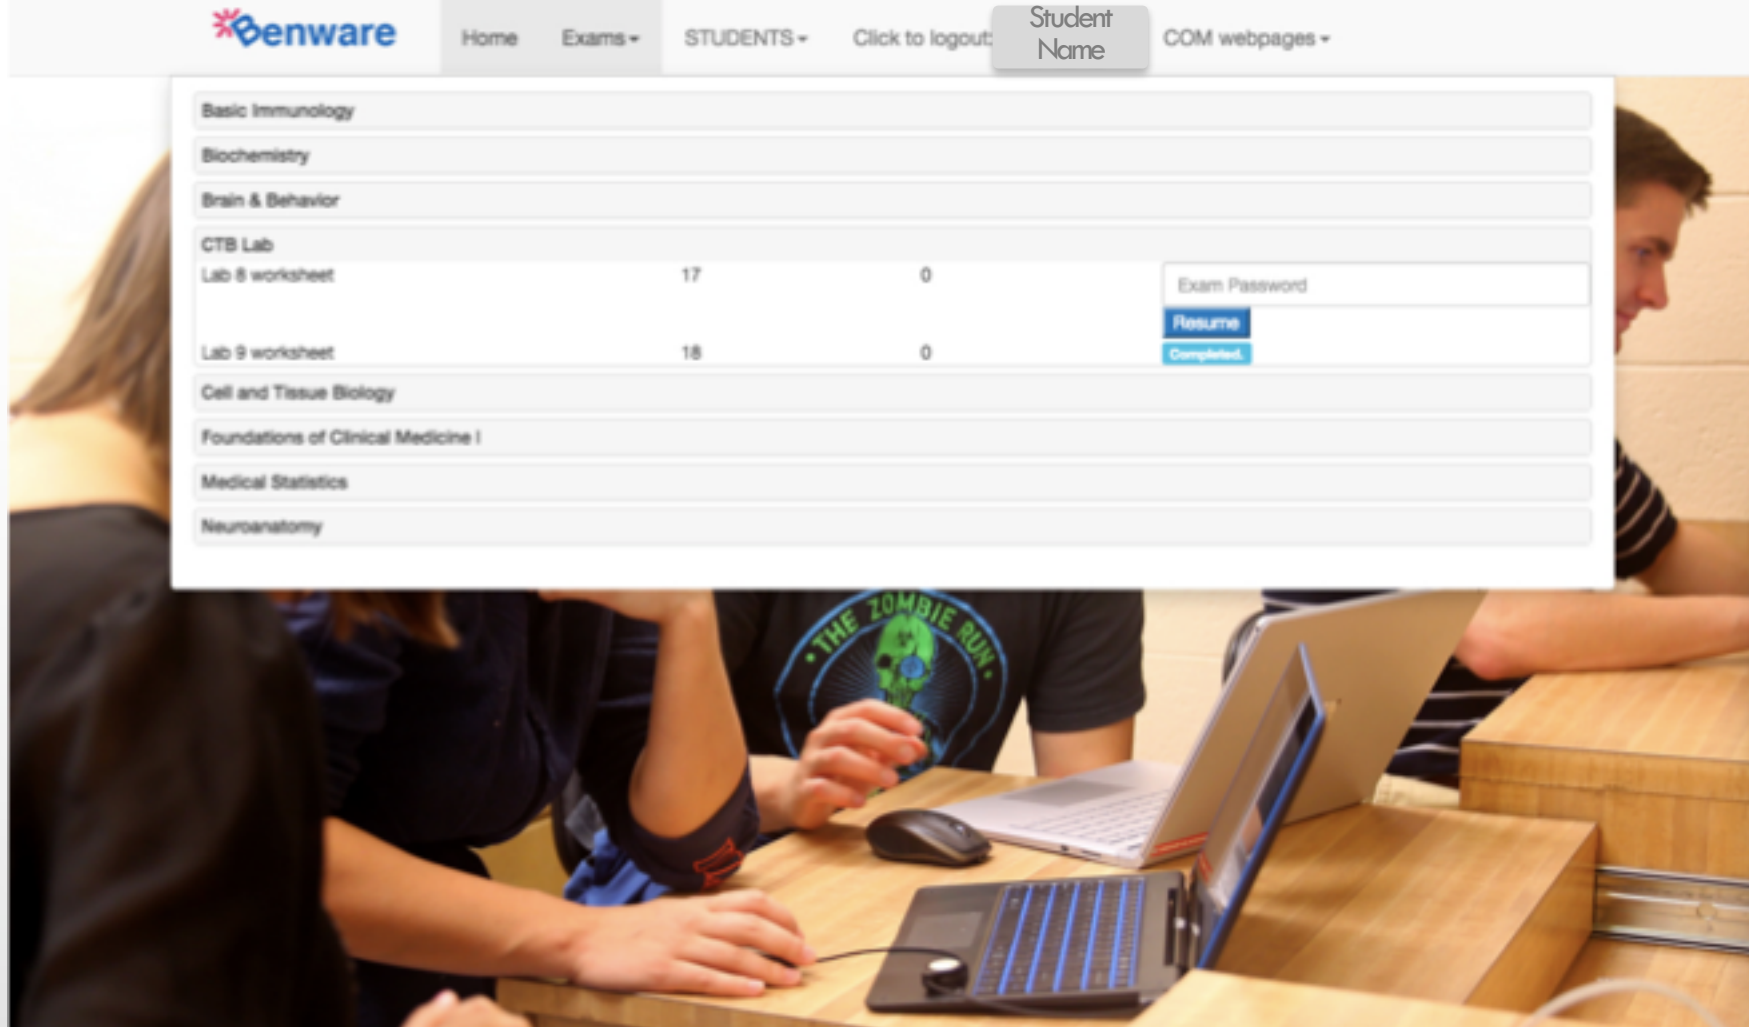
Benware

Home Exams STUDENTS Click to logout Student Name COM webpages

Basic Immunology

Biochemistry

Brain & Behavior

CTB Lab

| | | | |
|---|---|---|---|
| Lab 8 worksheet | 17 | 0 | Exam Password Resume |
| Lab 9 worksheet | 18 | 0 | Completed. |

Cell and Tissue Biology

Foundations of Clinical Medicine I

Medical Statistics

Neuroanatomy

THE ZOMBIE RUN